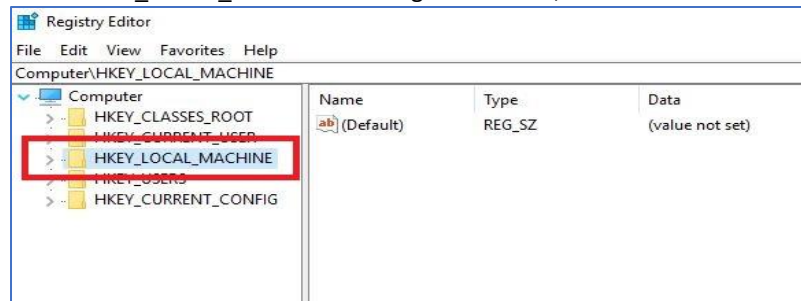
Registry Editor
File Edit View Favorites Help
Computer\HKEY_LOCAL_MACHINE
Computer
HKEY_CLASSES_ROOT
HKEY_CURRENT_USER
HKEY_LOCAL_MACHINE
HKEY_USERS
HKEY_CURRENT_CONFIG

| Name | Type | Data |
|---|---|---|
| ab (Default) | REG_SZ | (value not set) |